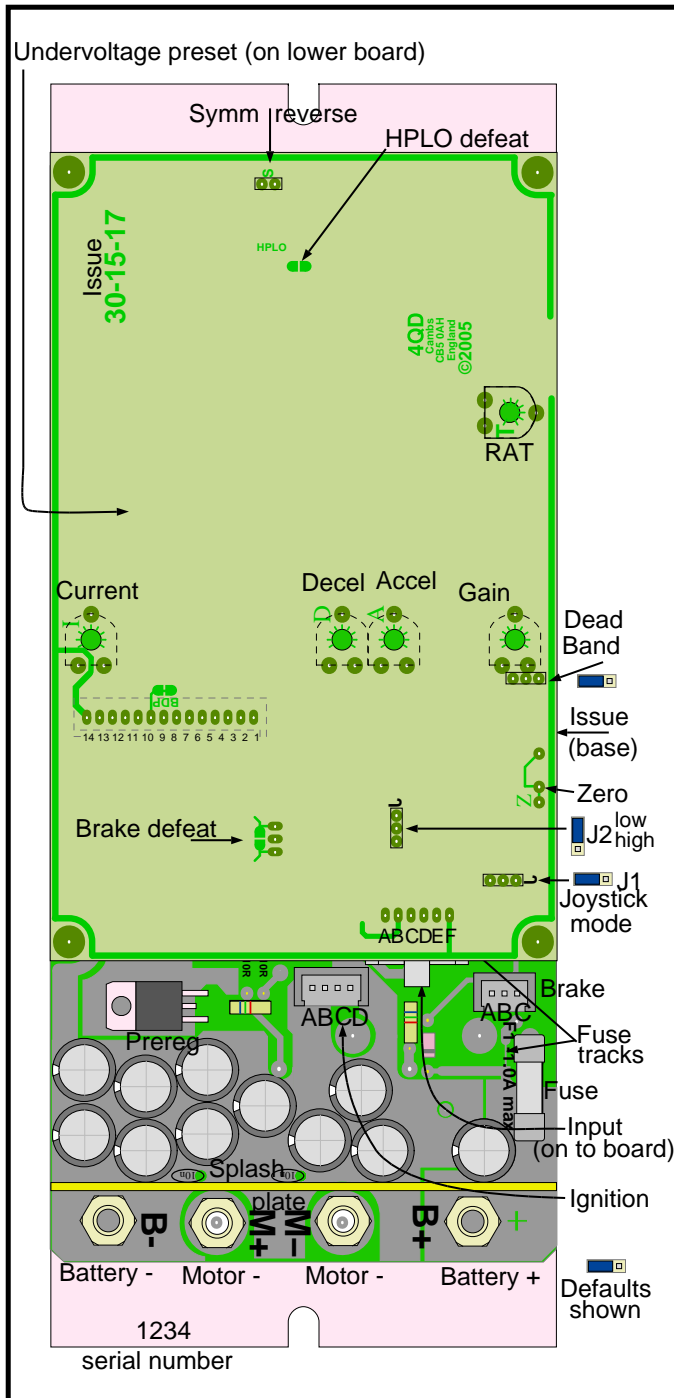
Undervoltage preset (on lower board)

Symm reverse

S

HPLO defeat

HPLO

Issue
30-15-17

4QD
Cambs
CB5 0AH
England
©2005

RAT

Current

Decel

Accel

Gain

Dead Band

BDP

14 13 12 11 10 9 8 7 6 5 4 3 2 1

Issue (base)

Zero

Z

low
J2
high

Brake defeat

J1
Joystick mode

ABCDEF

Brake

ABCD

ABC

Prereg

Fuse tracks

F1 10A max

Fuse

Input (on to board)

Splash plate

Ignition

B-

M+

M-

B+

Battery -

Motor -

Motor -

Battery +

Defaults shown

1234
serial number